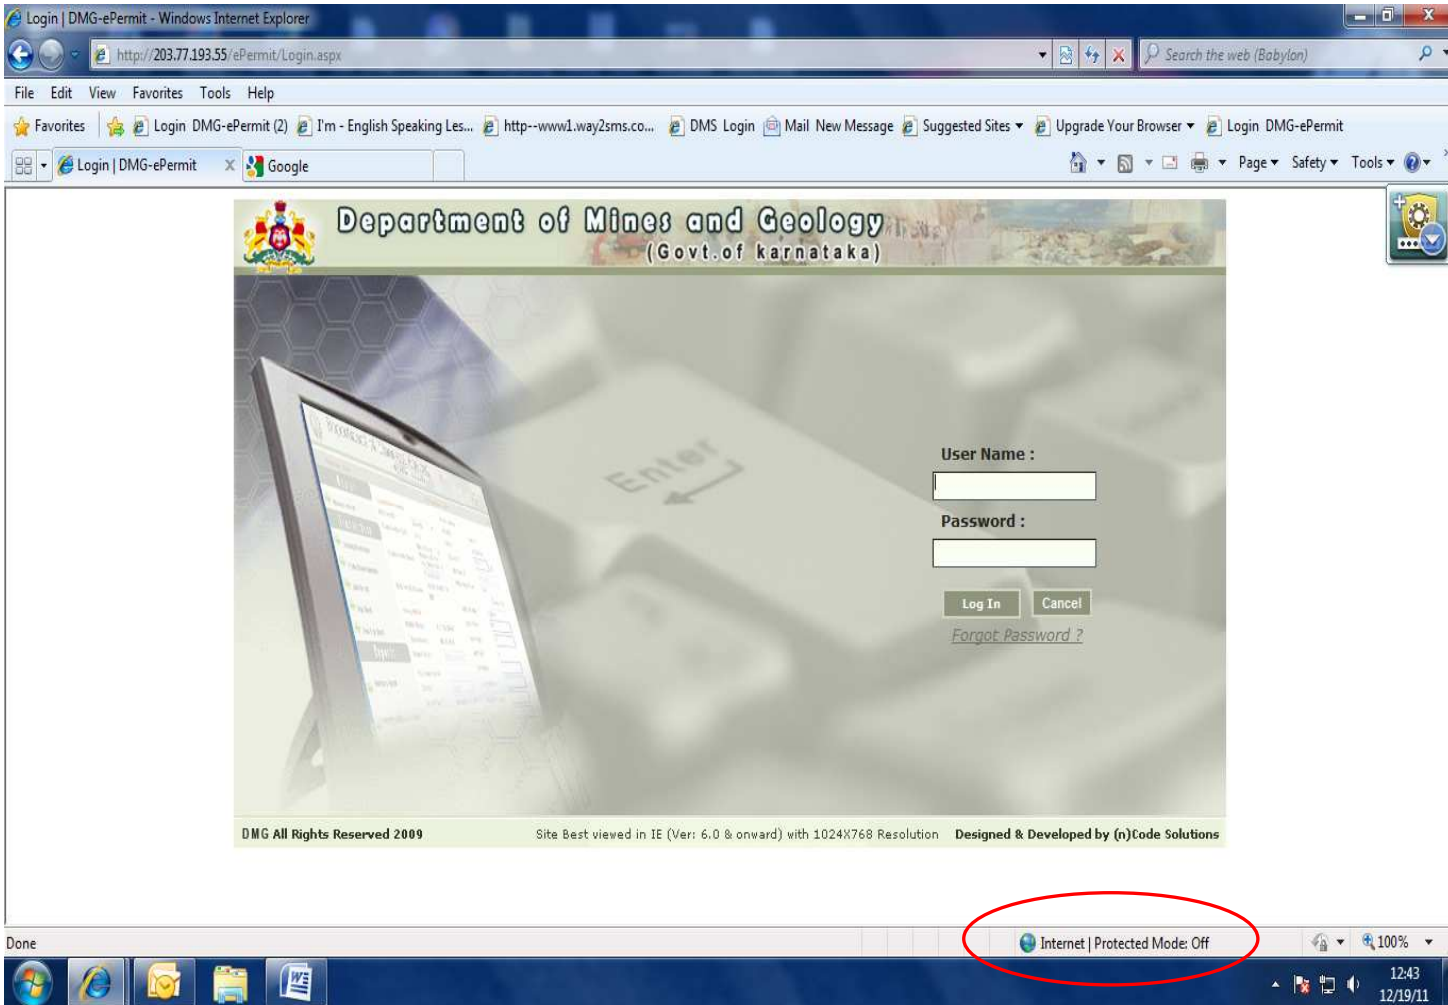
Login | DMG-ePermit - Windows Internet Explorer

http://203.77.193.55/ePermit/Login.aspx

Search the web (Babylon)

File Edit View Favorites Tools Help

Favorites | Login DMG-ePermit (2) | I'm - English Speaking Les... | http--www1.way2sms.co... | DMS Login | Mail New Message | Suggested Sites | Upgrade Your Browser | Login DMG-ePermit

Login | DMG-ePermit | Google

Page ▾ Safety ▾ Tools ▾

Department of Mines and Geology
(Govt.of karnataka)

Enter

User Name :

Password :

Log In Cancel

Forgot Password ?

DMG All Rights Reserved 2009 | Site Best viewed in IE (Ver: 6.0 & onward) with 1024X768 Resolution | Designed & Developed by (n)Code Solutions

Done

Internet | Protected Mode: Off

100%

12:43
12/19/11